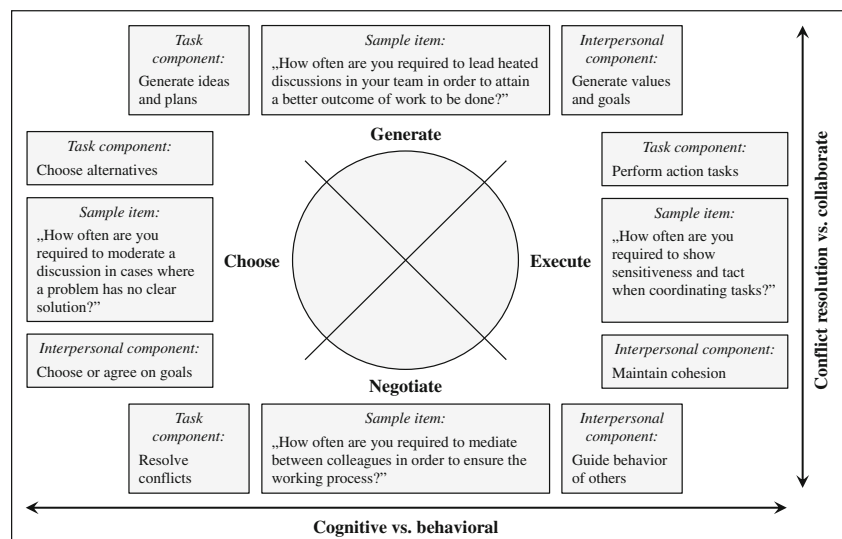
Task component:
Generate ideas and plans

Sample item:
„How often are you required to lead heated discussions in your team in order to attain a better outcome of work to be done?"

Interpersonal component:
Generate values and goals

Generate

Task component:
Choose alternatives

Sample item:
„How often are you required to moderate a discussion in cases where a problem has no clear solution?"

Interpersonal component:
Choose or agree on goals

Choose

Execute

Task component:
Perform action tasks

Sample item:
„How often are you required to show sensitiveness and tact when coordinating tasks?"

Interpersonal component:
Maintain cohesion

Negotiate

Task component:
Resolve conflicts

Sample item:
„How often are you required to mediate between colleagues in order to ensure the working process?"

Interpersonal component:
Guide behavior of others

Conflict resolution vs. collaborate

Cognitive vs. behavioral